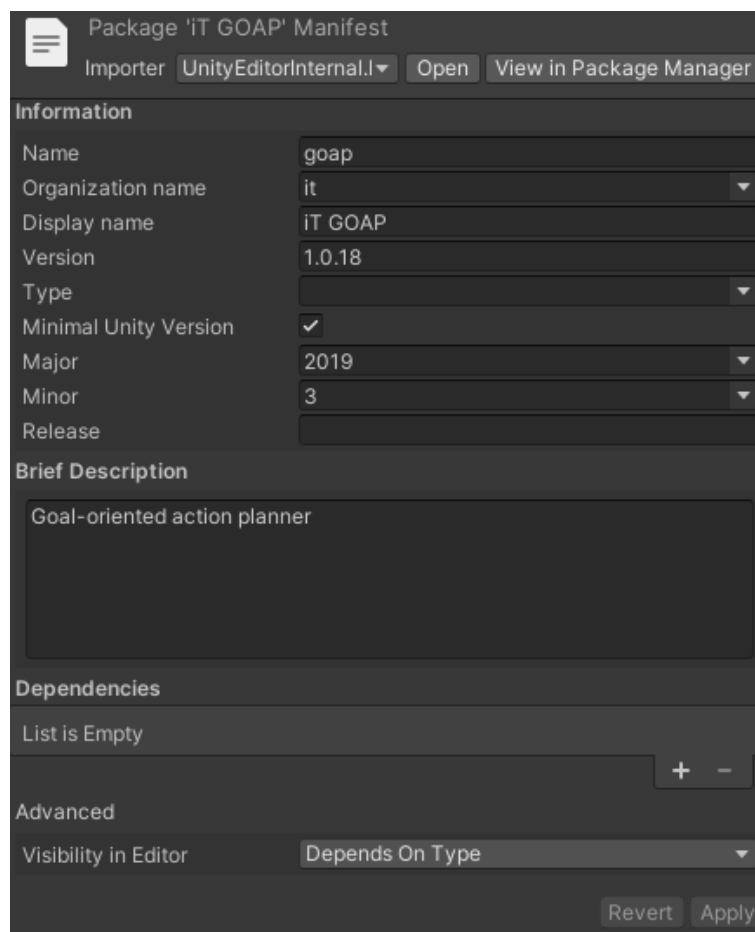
Package 'iT GOAP' Manifest

Importer UnityEditorInternal.I Open View in Package Manager

Information

Name goap

Organization name it

Display name iT GOAP

Version 1.0.18

Type

Minimal Unity Version ✓

Major 2019

Minor 3

Release

Brief Description

Goal-oriented action planner

Dependencies

List is Empty

+ −

Advanced

Visibility in Editor Depends On Type

Revert Apply